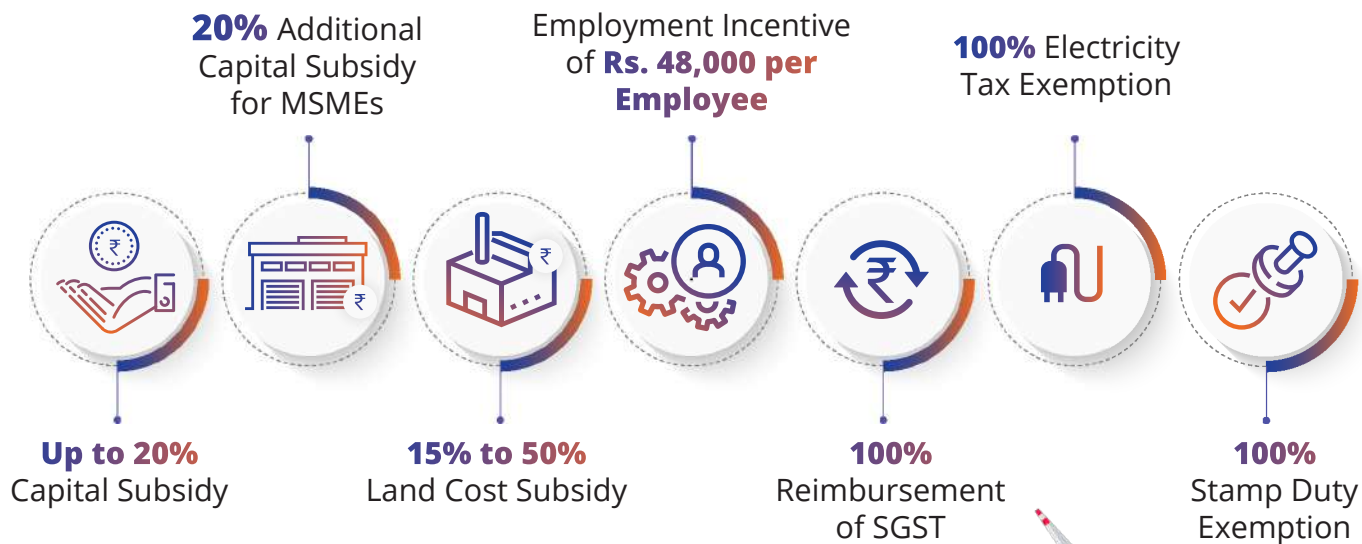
20% Additional Capital Subsidy for MSMEs

Employment Incentive of Rs. 48,000 per Employee

100% Electricity Tax Exemption

₹

₹

₹

Up to 20% Capital Subsidy

15% to 50% Land Cost Subsidy

100% Reimbursement of SGST

100% Stamp Duty Exemption